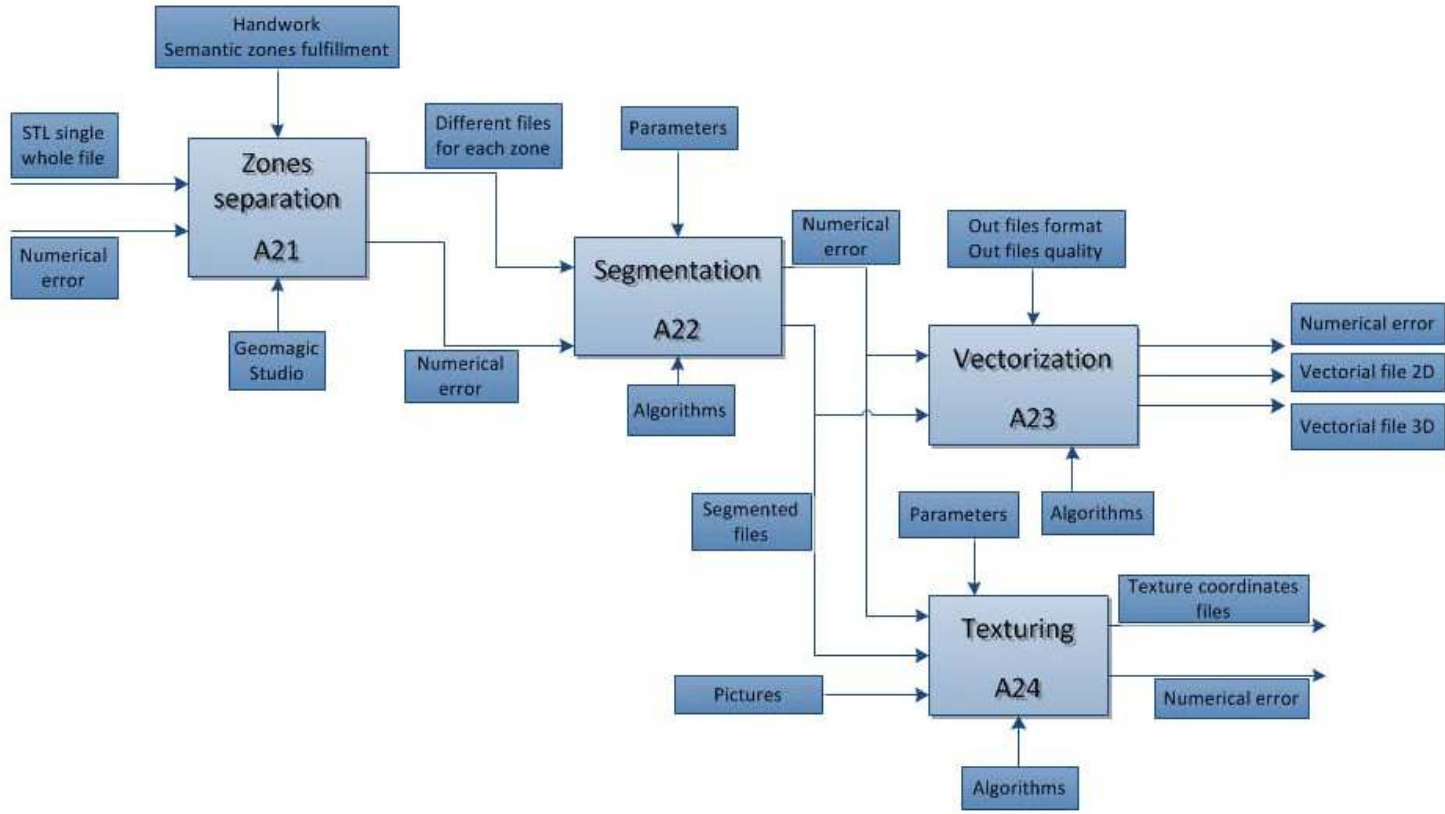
Handwork
Semantic zones fulfillment

STL single whole file

Numerical error

Zones separation

A21

Geomagic Studio

Different files for each zone

Numerical error

Parameters

Segmentation

A22

Algorithms

Numerical error

Out files format
Out files quality

Vectorization

A23

Algorithms

Numerical error

Vectorial file 2D

Vectorial file 3D

Segmented files

Parameters

Texturing

A24

Texture coordinates files

Numerical error

Pictures

Algorithms